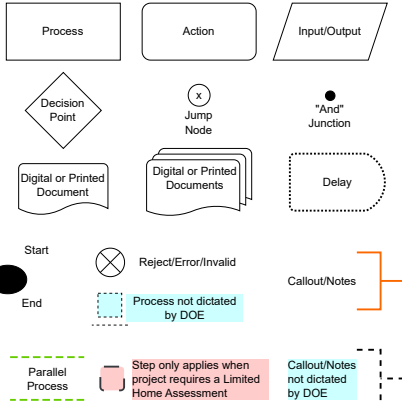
Process

Action

Input/Output

Decision Point

x

Jump Node

"And" Junction

Digital or Printed Document

Digital or Printed Documents

Delay

Start

End

Reject/Error/Invalid

Process not dictated by DOE

Callout/Notes

Parallel Process

Step only applies when project requires a Limited Home Assessment

Callout/Notes not dictated by DOE